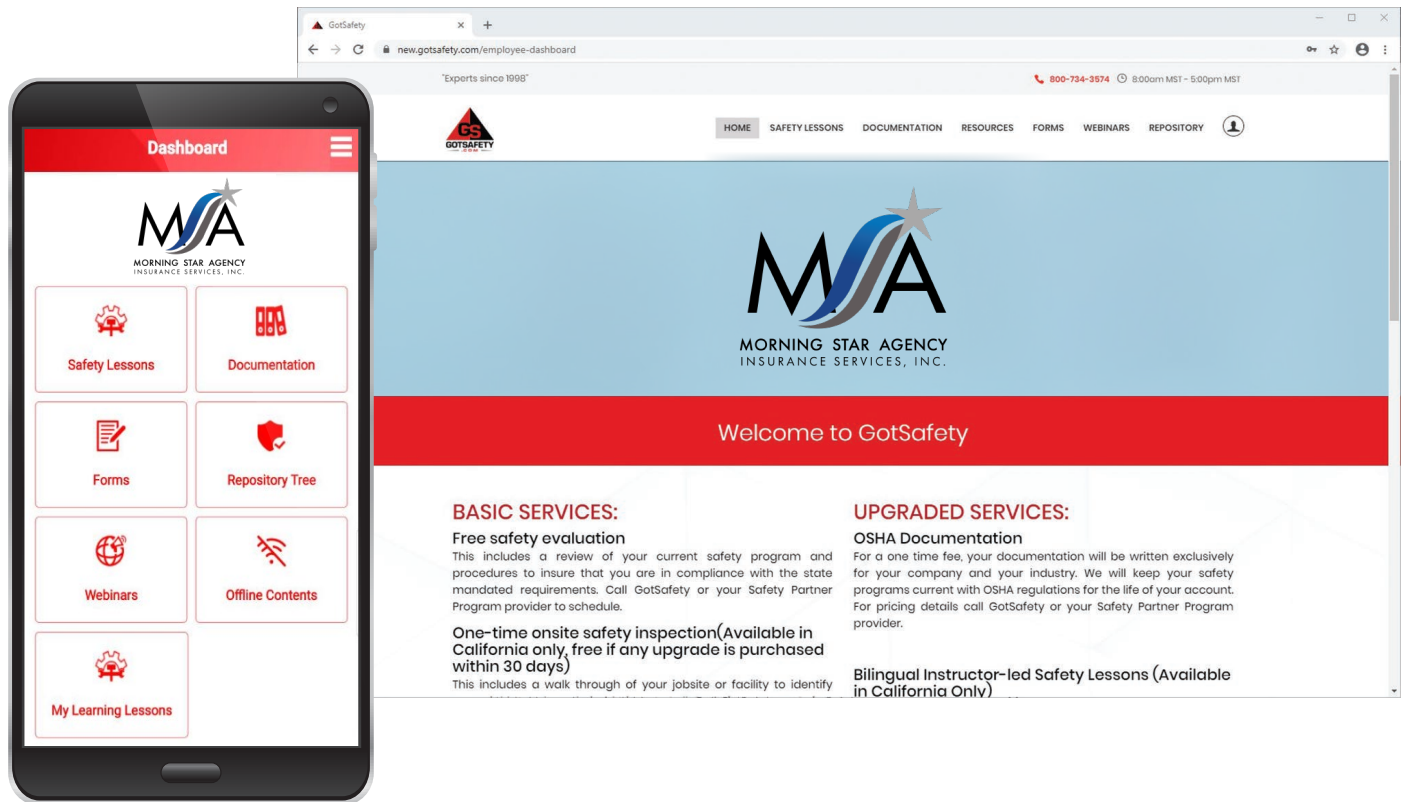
Dashboard

MSA
MORNING STAR AGENCY
INSURANCE SERVICES, INC.

Safety Lessons
Documentation
Forms
Repository Tree
Webinars
Offline Contents
My Learning Lessons

GotSafety
new.gotsafety.com/employee-dashboard

"Experts since 1998"
800-734-3574 8:00am MST - 5:00pm MST

GS GOTSAFETY .COM

HOME SAFETY LESSONS DOCUMENTATION RESOURCES FORMS WEBINARS REPOSITORY

MSA
MORNING STAR AGENCY
INSURANCE SERVICES, INC.

Welcome to GotSafety

BASIC SERVICES:

Free safety evaluation
This includes a review of your current safety program and procedures to insure that you are in compliance with the state mandated requirements. Call GotSafety or your Safety Partner Program provider to schedule.

One-time onsite safety inspection(Available in California only, free if any upgrade is purchased within 30 days)
This includes a walk through of your jobsite or facility to identify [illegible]

UPGRADED SERVICES:

OSHA Documentation
For a one time fee, your documentation will be written exclusively for your company and your industry. We will keep your safety programs current with OSHA regulations for the life of your account. For pricing details call GotSafety or your Safety Partner Program provider.

Bilingual Instructor-led Safety Lessons (Available in California Only)